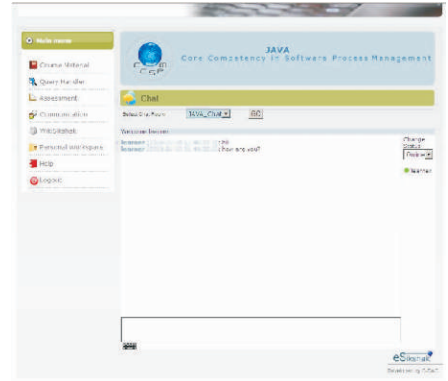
Main menu
Course Material
Query Handler
Assessment
Communication
WebSikshak
Personal Workspace
Help
Logout

JAVA
Core Competency in Software Process Management
CSP

Chat
Select Chat Room JAVA_Chat GO
Welcome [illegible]
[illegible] hi
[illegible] How are you?
Change Status
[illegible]
Member

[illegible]

eSikshak
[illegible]